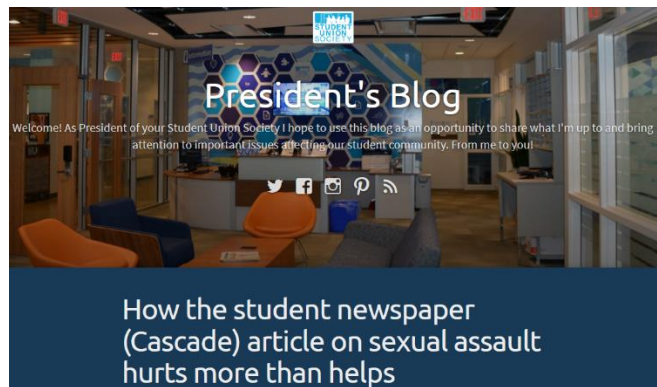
STUDENT UNION SOCIETY

President's Blog

Welcome! As President of your Student Union Society I hope to use this blog as an opportunity to share what I'm up to and bring attention to important issues affecting our student community. From me to you!

How the student newspaper (Cascade) article on sexual assault hurts more than helps